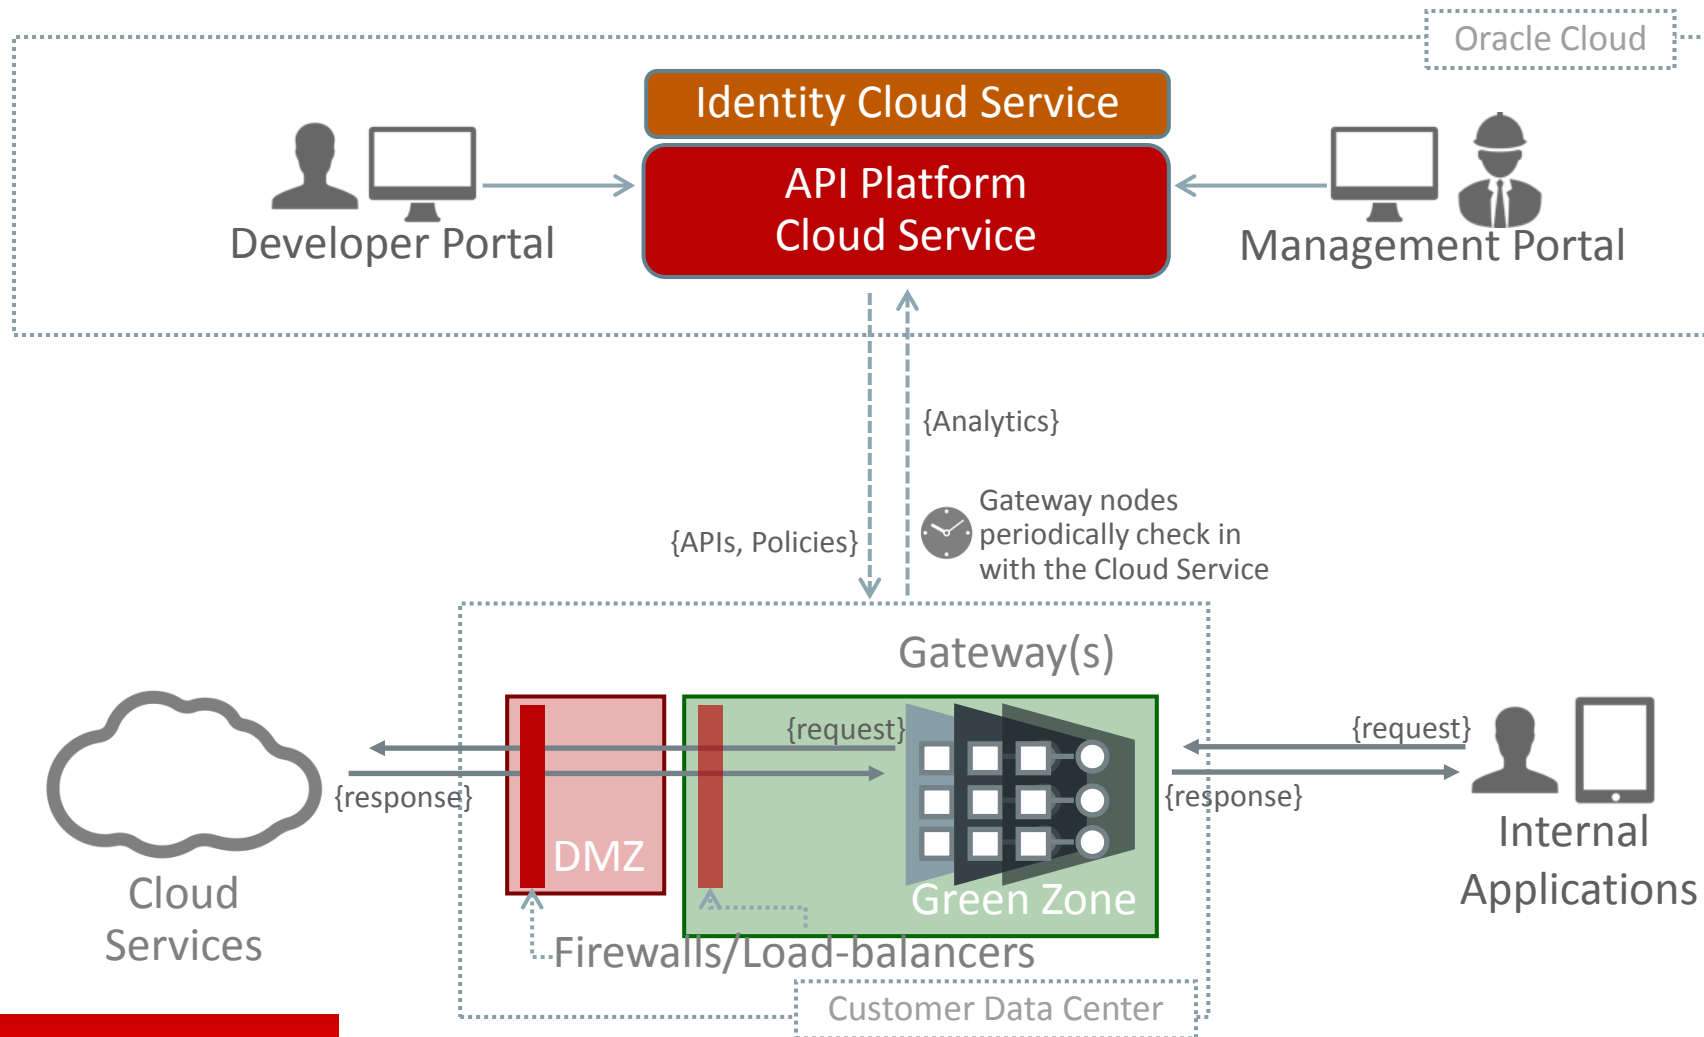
Oracle Cloud

Identity Cloud Service

API Platform Cloud Service

Developer Portal

Management Portal

{Analytics}

{APIs, Policies}

Gateway nodes periodically check in with the Cloud Service

Gateway(s)

{request}

{response}

DMZ

Green Zone

{request}

{response}

Cloud Services

Internal Applications

Firewalls/Load-balancers

Customer Data Center